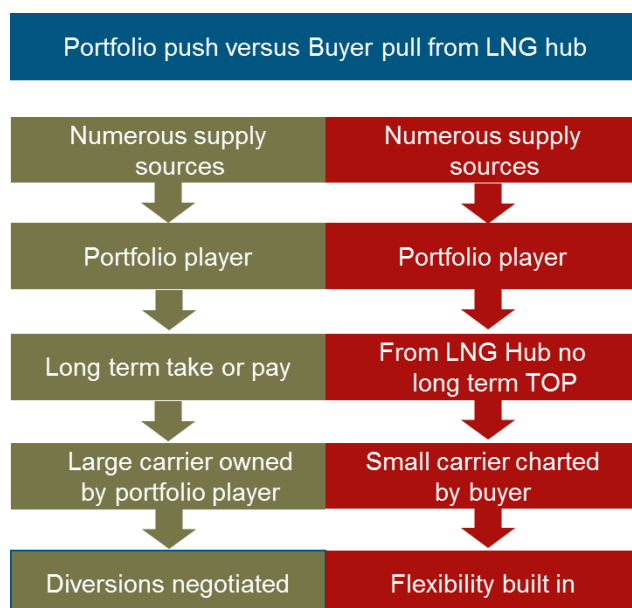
Portfolio push versus Buyer pull from LNG hub

Numerous supply sources

Portfolio player

Long term take or pay

Large carrier owned by portfolio player

Diversions negotiated

Numerous supply sources

Portfolio player

From LNG Hub no long term TOP

Small carrier charted by buyer

Flexibility built in